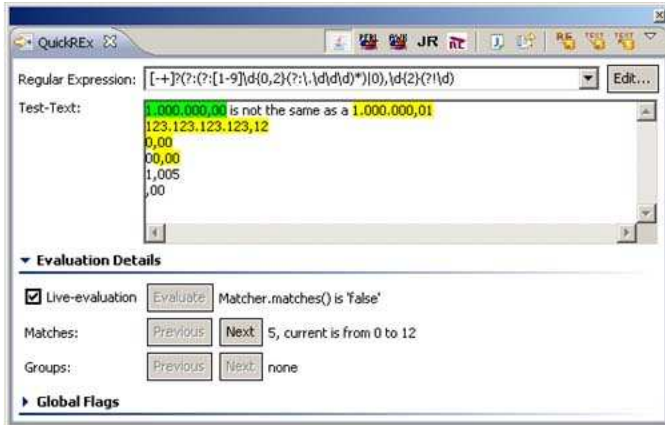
QuickREx ☒

JR

Regular Expression: [-+]?(?:(?:[1-9]\d{0,2}(?:\.\d\d\d)*)|0),\d{2}(?!\d)

Edit...

Test-Text:

1.000.000,00 is not the same as a 1.000.000,01
123.123.123.123,12
0,00
00,00
1,005
,00

▾ Evaluation Details

☑ Live-evaluation Evaluate Matcher.matches() is 'false'

Matches: Previous Next 5, current is from 0 to 12

Groups: Previous Next none

▸ Global Flags